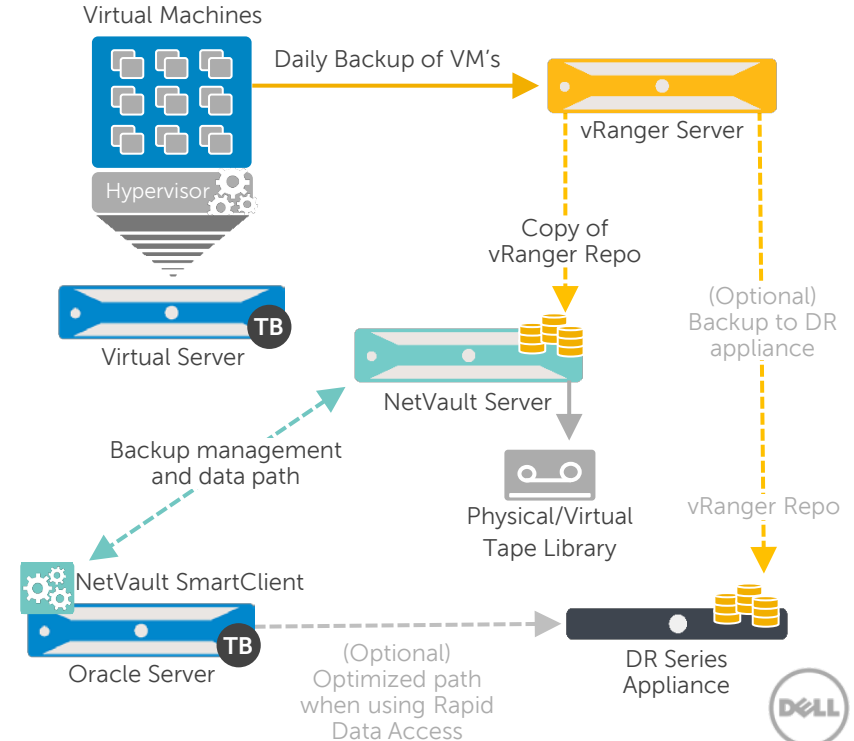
Virtual Machines

Daily Backup of VM's

vRanger Server

Hypervisor

Copy of vRanger Repo

(Optional) Backup to DR appliance

TB

Virtual Server

NetVault Server

Backup management and data path

Physical/Virtual Tape Library

vRanger Repo

NetVault SmartClient

TB

Oracle Server

(Optional) Optimized path when using Rapid Data Access

DR Series Appliance

DELL